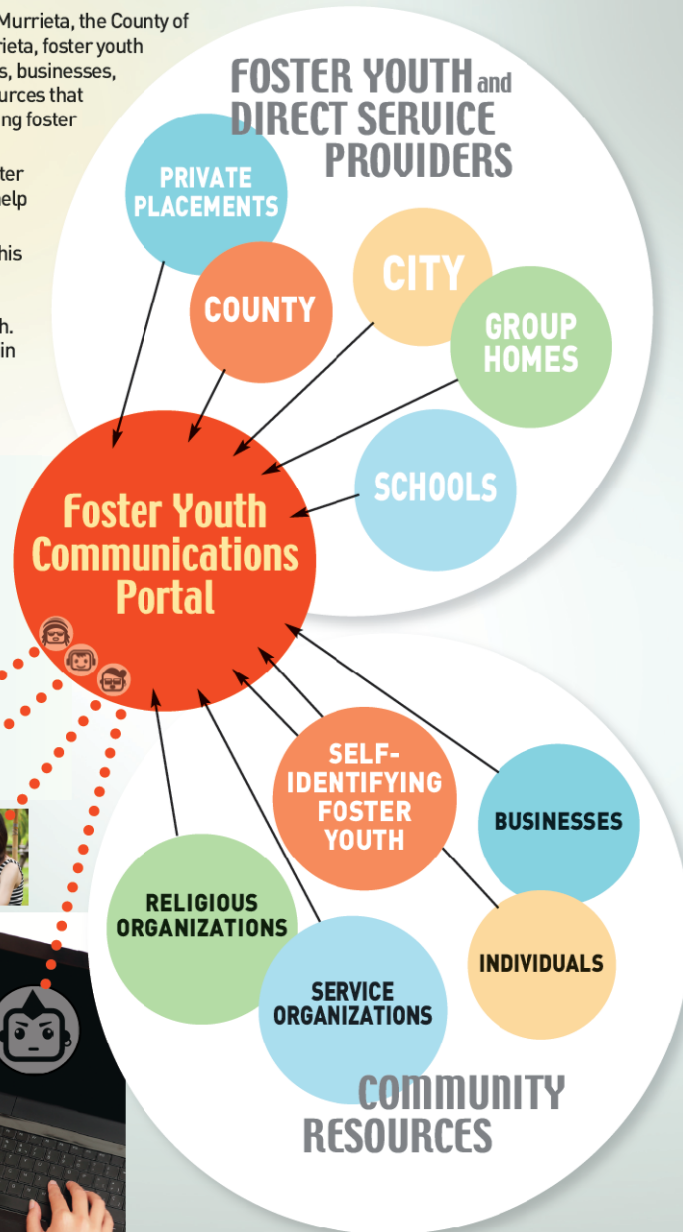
Murrieta, the County of
rieta, foster youth
s, businesses,
urces that
ng foster

ter
elp

his

h.
in

FOSTER YOUTH and DIRECT SERVICE PROVIDERS

PRIVATE PLACEMENTS

COUNTY

CITY

GROUP HOMES

SCHOOLS

Foster Youth Communications Portal

SELF-IDENTIFYING FOSTER YOUTH

BUSINESSES

RELIGIOUS ORGANIZATIONS

SERVICE ORGANIZATIONS

INDIVIDUALS

COMMUNITY RESOURCES